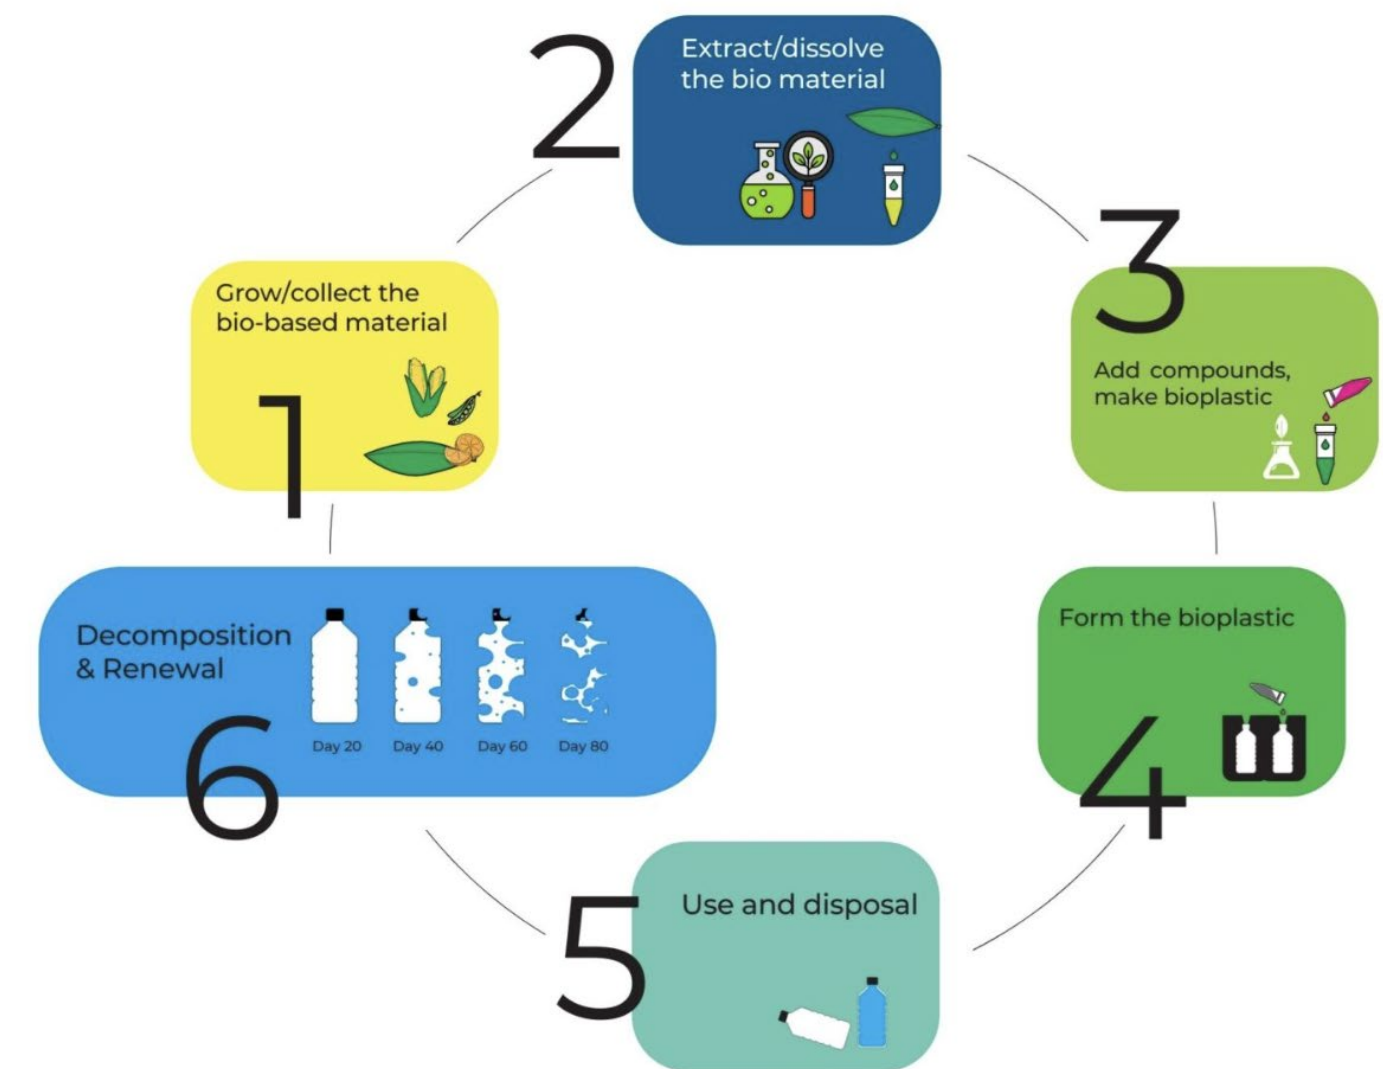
2
Extract/dissolve the bio material

3
Add compounds, make bioplastic

Form the bioplastic
4

5
Use and disposal

Decomposition & Renewal
Day 20
Day 40
Day 60
Day 80
6

Grow/collect the bio-based material
1